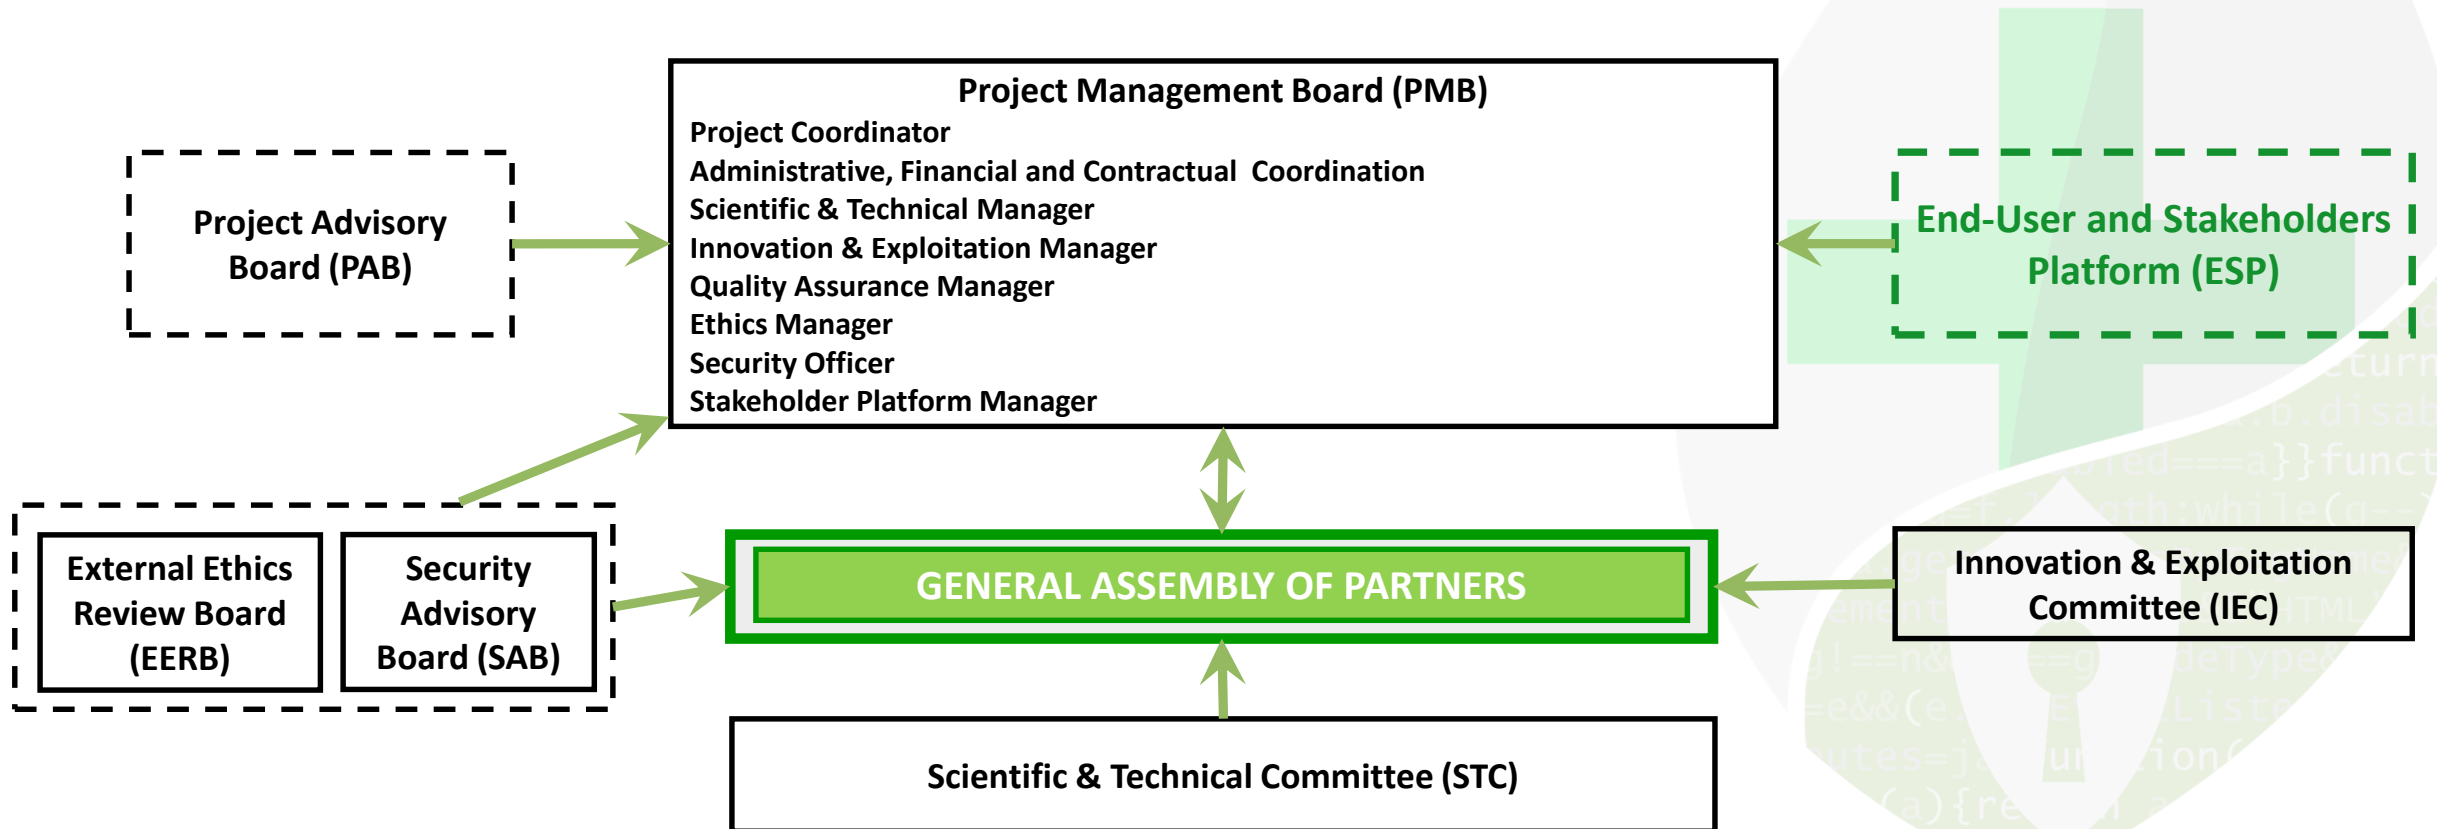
Project Advisory Board (PAB)

Project Management Board (PMB)
Project Coordinator
Administrative, Financial and Contractual Coordination
Scientific & Technical Manager
Innovation & Exploitation Manager
Quality Assurance Manager
Ethics Manager
Security Officer
Stakeholder Platform Manager

End-User and Stakeholders Platform (ESP)

External Ethics Review Board (EERB)

Security Advisory Board (SAB)

GENERAL ASSEMBLY OF PARTNERS

Innovation & Exploitation Committee (IEC)

Scientific & Technical Committee (STC)